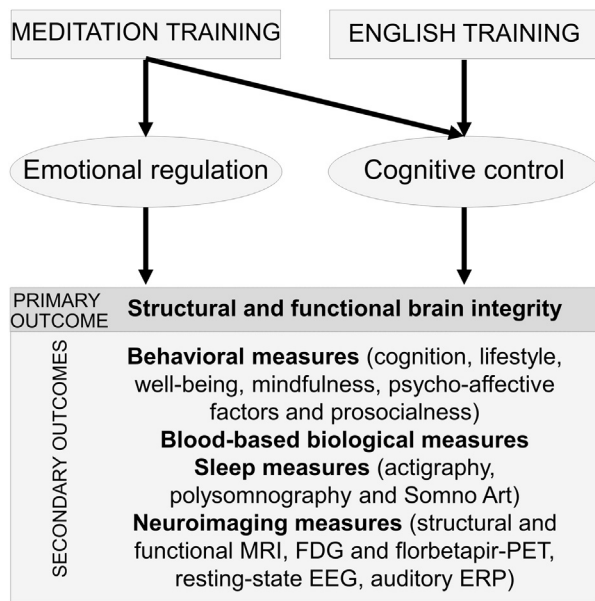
MEDITATION TRAINING

ENGLISH TRAINING

Emotional regulation

Cognitive control

PRIMARY OUTCOME

Structural and functional brain integrity

SECONDARY OUTCOMES

Behavioral measures (cognition, lifestyle, well-being, mindfulness, psycho-affective factors and prosocialness)
Blood-based biological measures
Sleep measures (actigraphy, polysomnography and Somno Art)
Neuroimaging measures (structural and functional MRI, FDG and florbetapir-PET, resting-state EEG, auditory ERP)